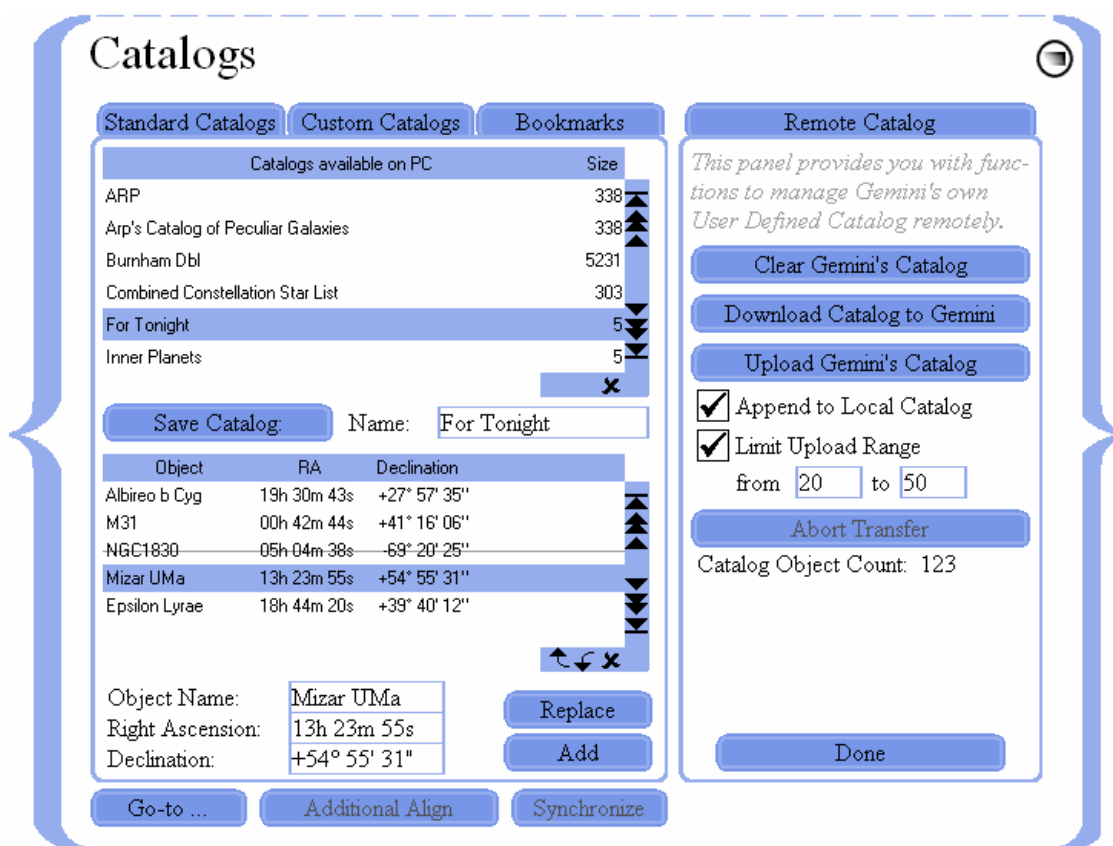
Catalogs

Standard Catalogs | Custom Catalogs | Bookmarks

| Catalogs available on PC | Size |
|---|---|
| ARP | 338 |
| Arp's Catalog of Peculiar Galaxies | 338 |
| Burnham Dbl | 5231 |
| Combined Constellation Star List | 303 |
| For Tonight | 5 |
| Inner Planets | 5 |

Save Catalog | Name: For Tonight

| Object | RA | Declination |
|---|---|---|
| Albireo b Cyg | 19h 30m 43s | +27° 57' 35'' |
| M31 | 00h 42m 44s | +41° 16' 06'' |
| NGC1830 | 05h 04m 38s | -69° 20' 25'' |
| Mizar UMa | 13h 23m 55s | +54° 55' 31'' |
| Epsilon Lyrae | 18h 44m 20s | +39° 40' 12'' |

Object Name: Mizar UMa
Right Ascension: 13h 23m 55s
Declination: +54° 55' 31"

Replace
Add

Go-to ... | Additional Align | Synchronize

Remote Catalog

This panel provides you with functions to manage Gemini's own User Defined Catalog remotely.

Clear Gemini's Catalog
Download Catalog to Gemini
Upload Gemini's Catalog
Append to Local Catalog
Limit Upload Range
from 20 to 50
Abort Transfer
Catalog Object Count: 123

Done